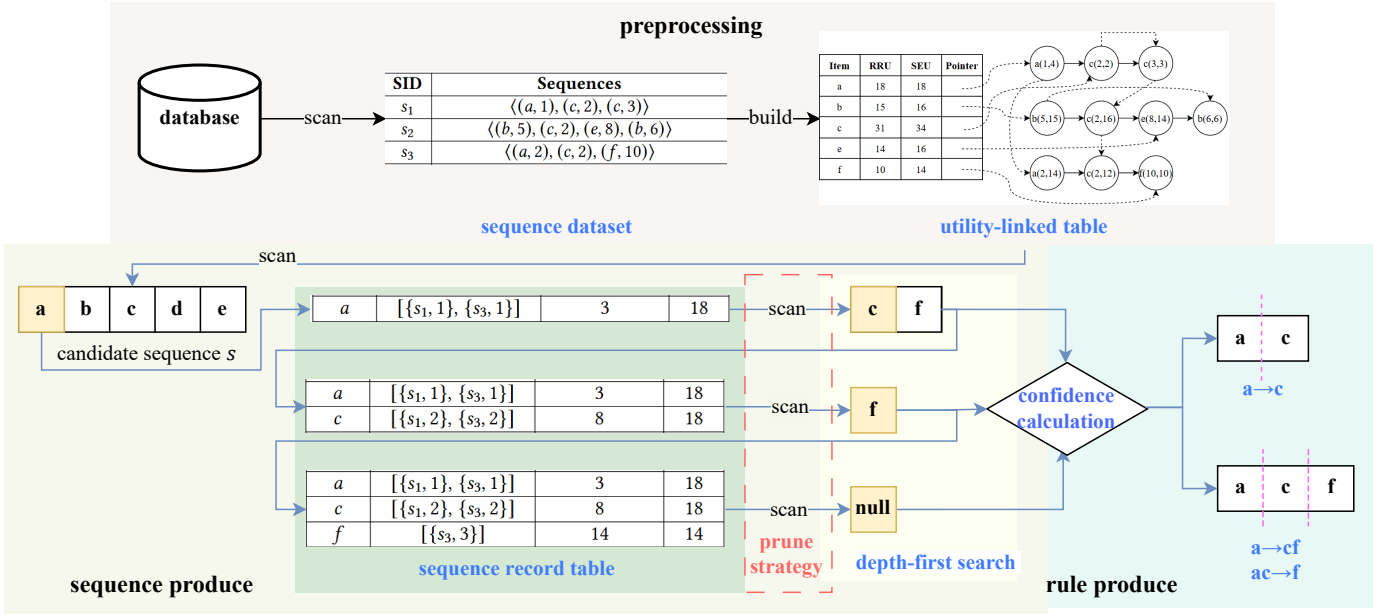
preprocessing

database

scan

| SID | Sequences |
|---|---|
| $s_1$ | $\langle(a,1),(c,2),(c,3)\rangle$ |
| $s_2$ | $\langle(b,5),(c,2),(e,8),(b,6)\rangle$ |
| $s_3$ | $\langle(a,2),(c,2),(f,10)\rangle$ |

build

| Item | RRU | SEU | Pointer |
|---|---|---|---|
| a | 18 | 18 | |
| b | 15 | 16 | |
| c | 31 | 34 | |
| e | 14 | 16 | |
| f | 10 | 14 | |

a(1,4) c(2,2) c(3,3)
b(5,15) c(2,16) e(8,14) b(6,6)
a(2,14) c(2,12) f(10,10)

sequence dataset

utility-linked table

scan

a b c d e

candidate sequence $s$

| $a$ | $[\{s_1,1\},\{s_3,1\}]$ | 3 | 18 |
|---|---|---|---|

| $a$ | $[\{s_1,1\},\{s_3,1\}]$ | 3 | 18 |
|---|---|---|---|
| $c$ | $[\{s_1,2\},\{s_3,2\}]$ | 8 | 18 |

| $a$ | $[\{s_1,1\},\{s_3,1\}]$ | 3 | 18 |
|---|---|---|---|
| $c$ | $[\{s_1,2\},\{s_3,2\}]$ | 8 | 18 |
| $f$ | $[\{s_3,3\}]$ | 14 | 14 |

scan

scan

scan

c f

f

null

confidence calculation

a c

a→c

a c f

a→cf
ac→f

sequence produce

sequence record table

prune strategy

depth-first search

rule produce